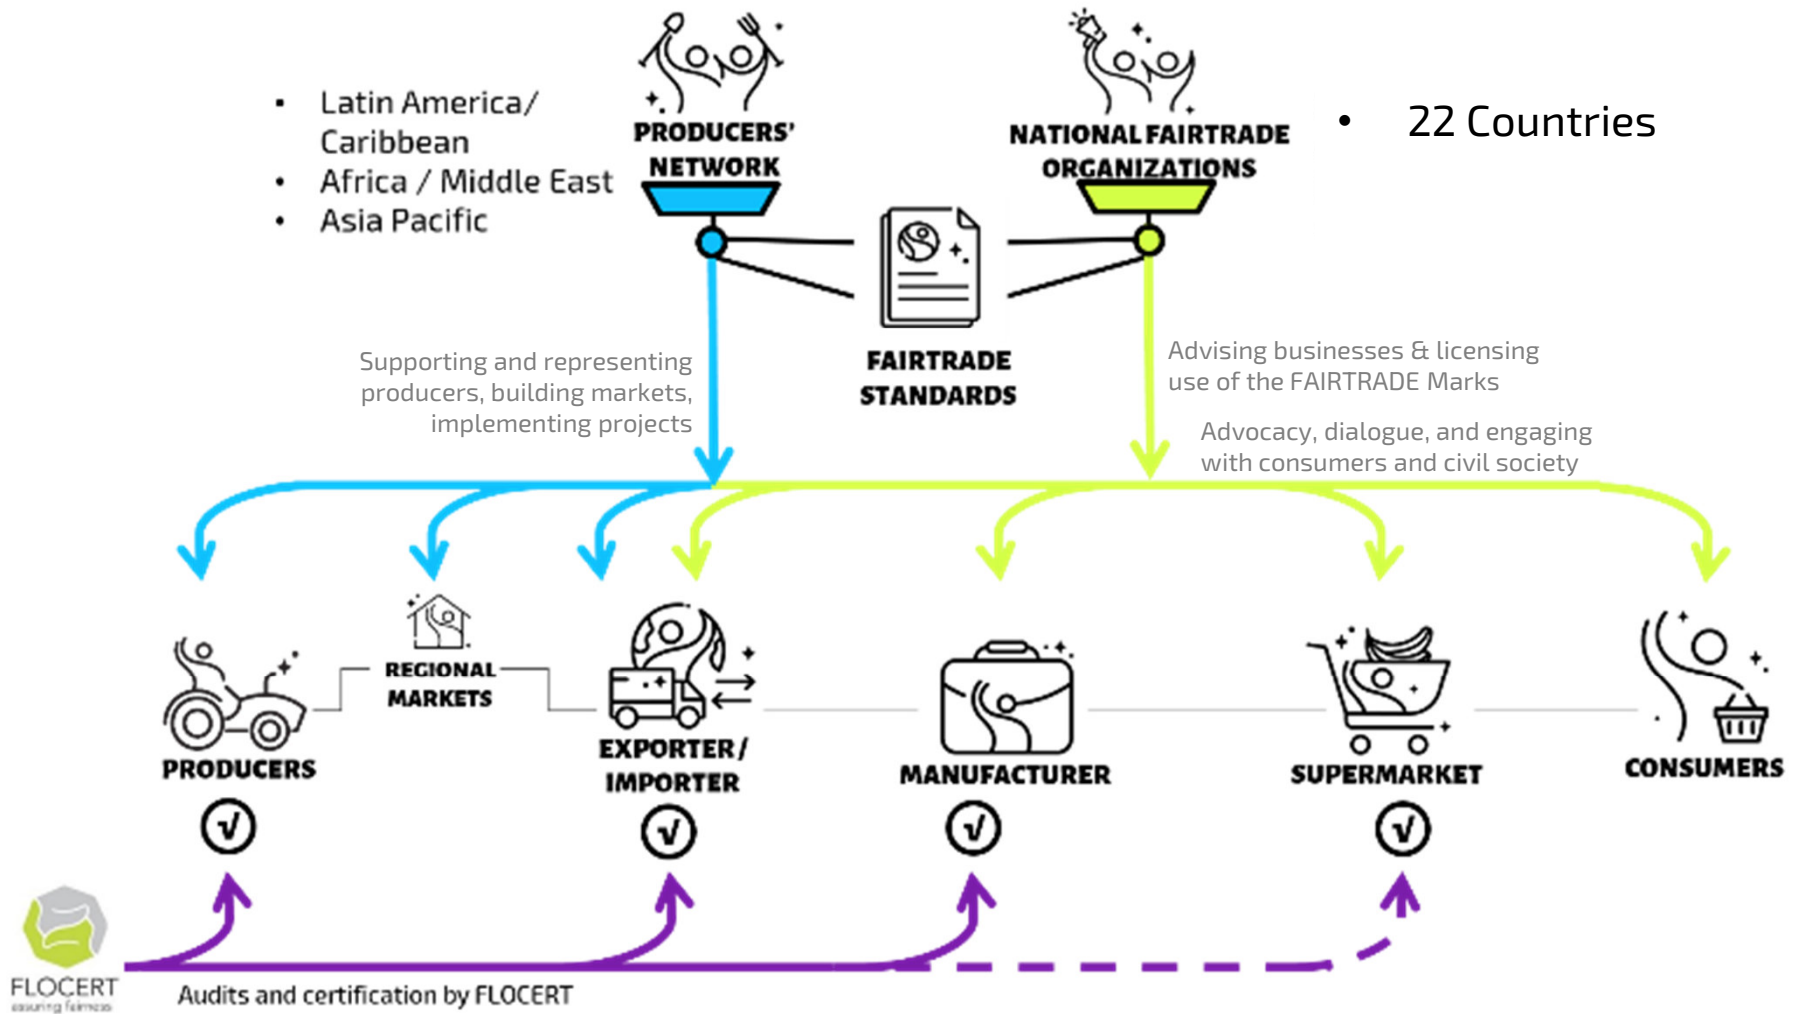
• Latin America/ Caribbean
• Africa / Middle East
• Asia Pacific

PRODUCERS' NETWORK

NATIONAL FAIRTRADE ORGANIZATIONS

• 22 Countries

FAIRTRADE STANDARDS

Supporting and representing producers, building markets, implementing projects

Advising businesses & licensing use of the FAIRTRADE Marks

Advocacy, dialogue, and engaging with consumers and civil society

PRODUCERS

REGIONAL MARKETS

EXPORTER / IMPORTER

MANUFACTURER

SUPERMARKET

CONSUMERS

FLOCERT
assuring fairness

Audits and certification by FLOCERT